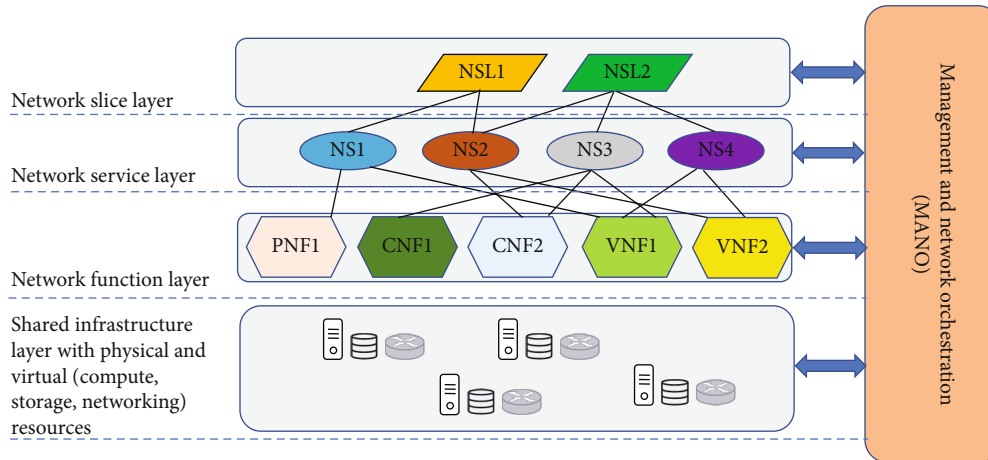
Network slice layer

NSL1

NSL2

Network service layer

NS1

NS2

NS3

NS4

Network function layer

PNF1

CNF1

CNF2

VNF1

VNF2

Shared infrastructure layer with physical and virtual (compute, storage, networking) resources

Management and network orchestration (MANO)